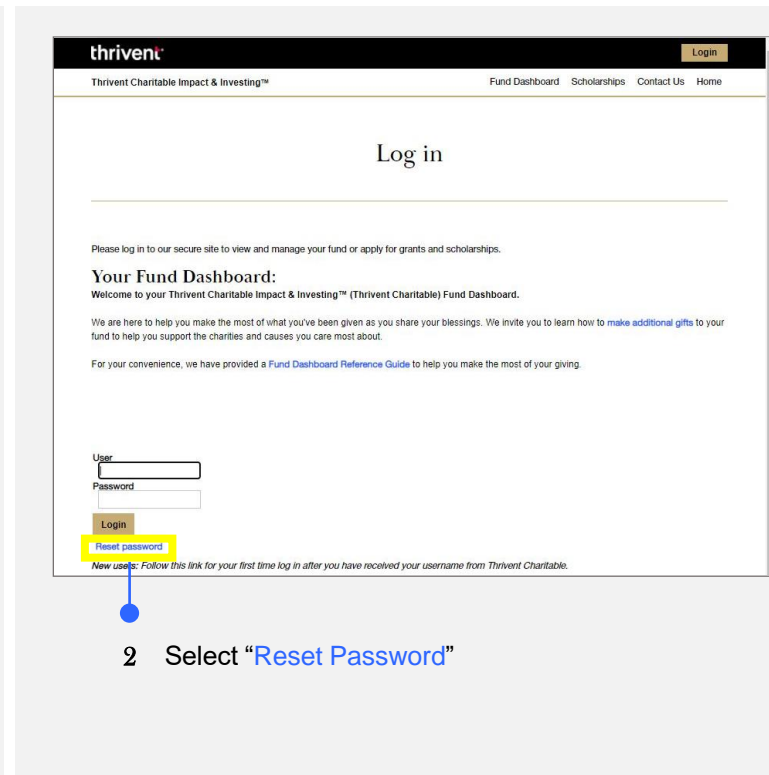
thrivent

Login

Thrivent Charitable Impact & Investing™

Fund Dashboard Scholarships Contact Us Home

Log in

Please log in to our secure site to view and manage your fund or apply for grants and scholarships.

Your Fund Dashboard:

Welcome to your Thrivent Charitable Impact & Investing™ (Thrivent Charitable) Fund Dashboard.

We are here to help you make the most of what you've been given as you share your blessings. We invite you to learn how to make additional gifts to your fund to help you support the charities and causes you care most about.

For your convenience, we have provided a Fund Dashboard Reference Guide to help you make the most of your giving.

User

Password

Login

Reset password

New users: Follow this link for your first time log in after you have received your username from Thrivent Charitable.

2 Select "Reset Password"